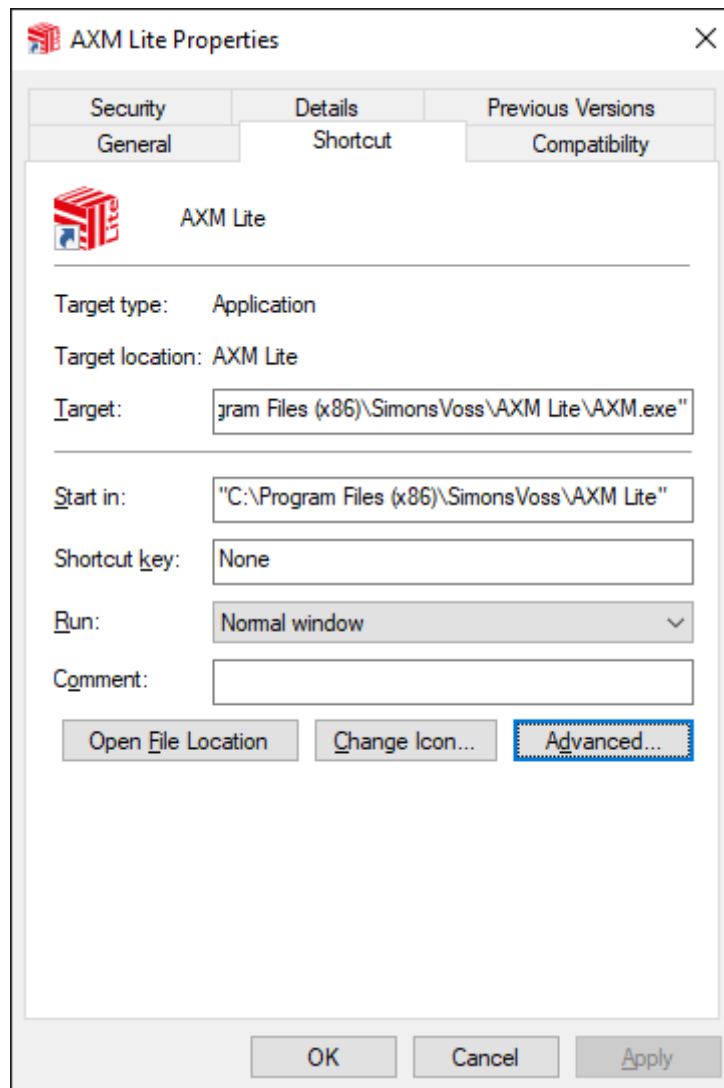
AXM Lite Properties

Security
Details
Previous Versions
General
Shortcut
Compatibility

Lite

AXM Lite

Target type: Application

Target location: AXM Lite

Target: gram Files (x86)\SimonsVoss\AXM Lite\AXM.exe"

Start in: "C:\Program Files (x86)\SimonsVoss\AXM Lite"

Shortcut key: None

Run: Normal window

Comment:

Open File Location
Change Icon...
Advanced...

OK
Cancel
Apply